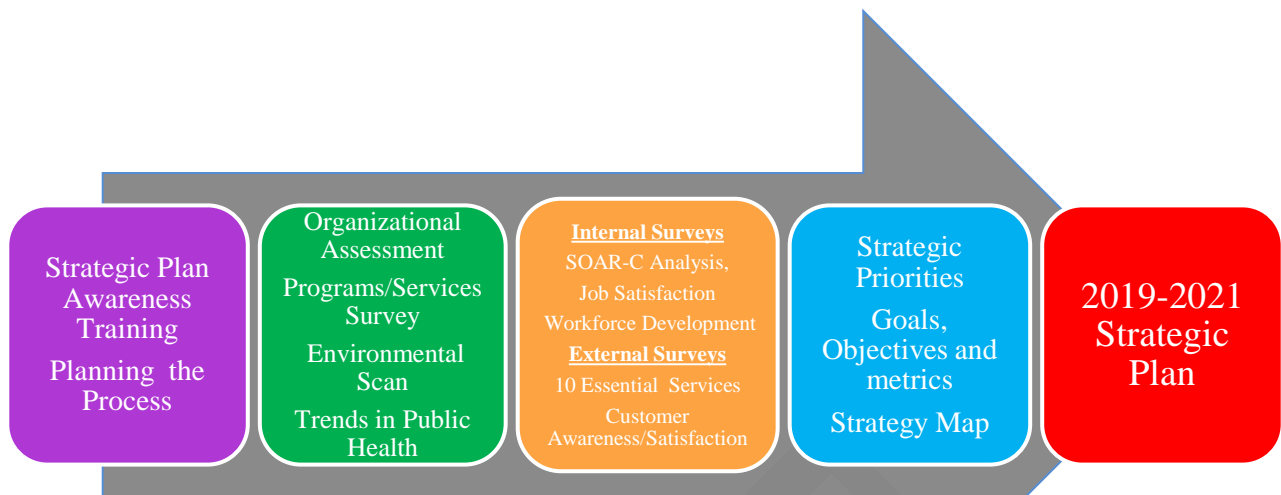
Strategic Plan Awareness Training

Planning the Process

Organizational Assessment

Programs/Services Survey

Environmental Scan

Trends in Public Health

Internal Surveys

SOAR-C Analysis,

Job Satisfaction

Workforce Development

External Surveys

10 Essential Services

Customer Awareness/Satisfaction

Strategic Priorities

Goals, Objectives and metrics

Strategy Map

2019-2021 Strategic Plan